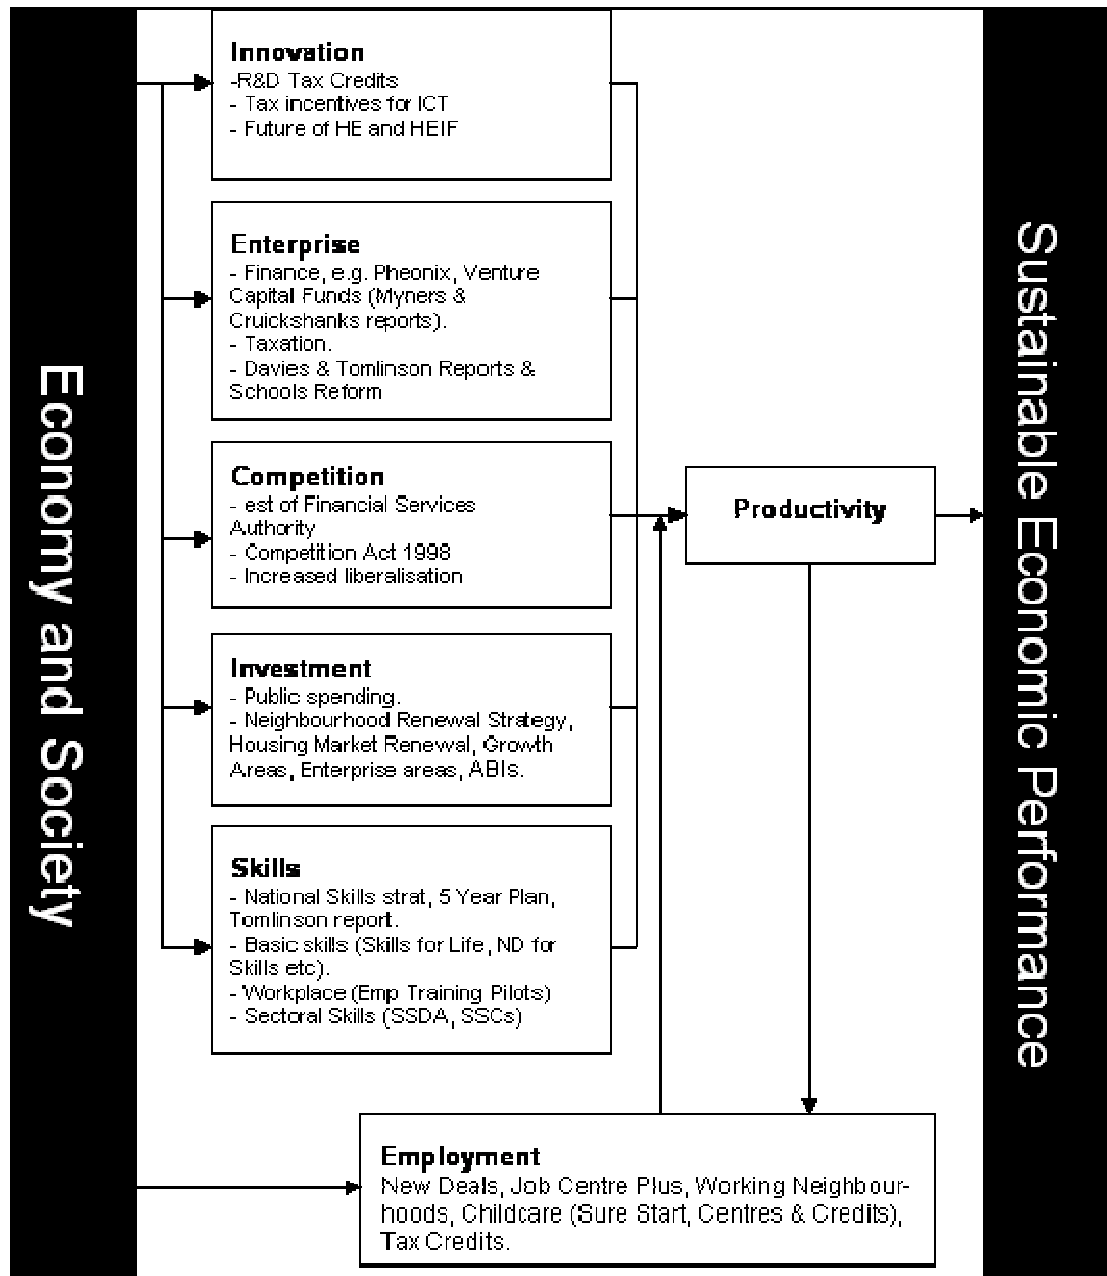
Economy and Society

Innovation
-R&D Tax Credits
- Tax incentives for ICT
- Future of HE and HEIF

Enterprise
- Finance, e.g. Pheonix, Venture Capital Funds (Myners & Cruickshanks reports).
- Taxation.
- Davies & Tomlinson Reports & Schools Reform

Competition
- est of Financial Services Authority
- Competition Act 1998
- Increased liberalisation

Investment
- Public spending.
- Neighbourhood Renewal Strategy, Housing Market Renewal, Growth Areas, Enterprise areas, ABIs.

Skills
- National Skills strat, 5 Year Plan, Tomlinson report.
- Basic skills (Skills for Life, ND for Skills etc).
- Workplace (Emp Training Pilots)
- Sectoral Skills (SSDA, SSCs)

Productivity

Employment
New Deals, Job Centre Plus, Working Neighbourhoods, Childcare (Sure Start, Centres & Credits), Tax Credits.

Sustainable Economic Performance